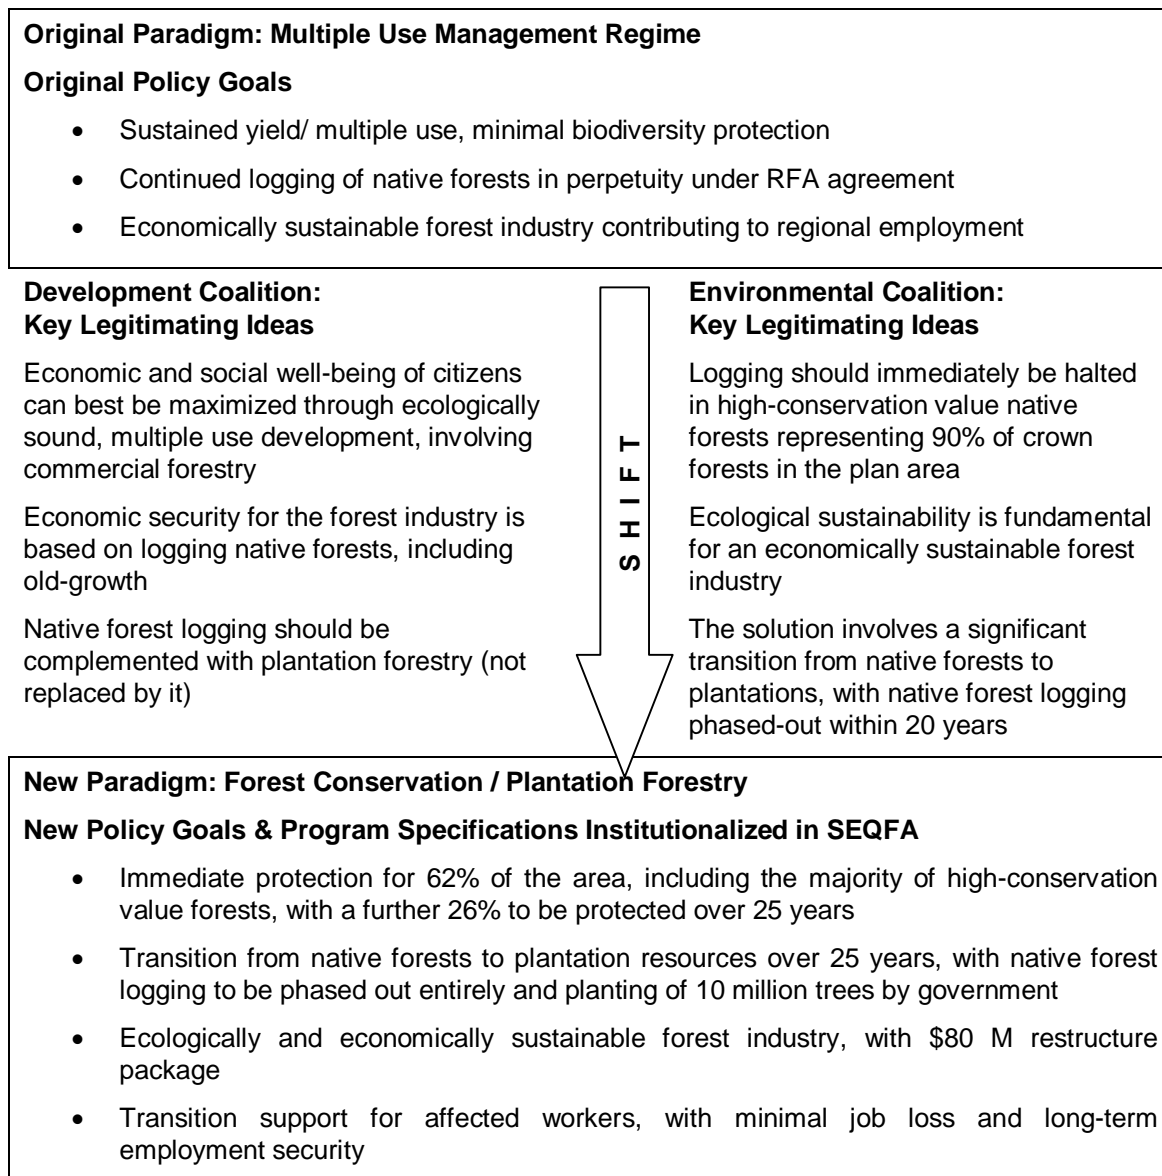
**Original Paradigm: Multiple Use Management Regime**

**Original Policy Goals**

- Sustained yield/ multiple use, minimal biodiversity protection
- Continued logging of native forests in perpetuity under RFA agreement
- Economically sustainable forest industry contributing to regional employment

**Development Coalition: Key Legitimating Ideas**

Economic and social well-being of citizens can best be maximized through ecologically sound, multiple use development, involving commercial forestry

Economic security for the forest industry is based on logging native forests, including old-growth

Native forest logging should be complemented with plantation forestry (not replaced by it)

SHIFT

**Environmental Coalition: Key Legitimating Ideas**

Logging should immediately be halted in high-conservation value native forests representing 90% of crown forests in the plan area

Ecological sustainability is fundamental for an economically sustainable forest industry

The solution involves a significant transition from native forests to plantations, with native forest logging phased-out within 20 years

**New Paradigm: Forest Conservation / Plantation Forestry**

**New Policy Goals & Program Specifications Institutionalized in SEQFA**

- Immediate protection for 62% of the area, including the majority of high-conservation value forests, with a further 26% to be protected over 25 years
- Transition from native forests to plantation resources over 25 years, with native forest logging to be phased out entirely and planting of 10 million trees by government
- Ecologically and economically sustainable forest industry, with \$80 M restructure package
- Transition support for affected workers, with minimal job loss and long-term employment security